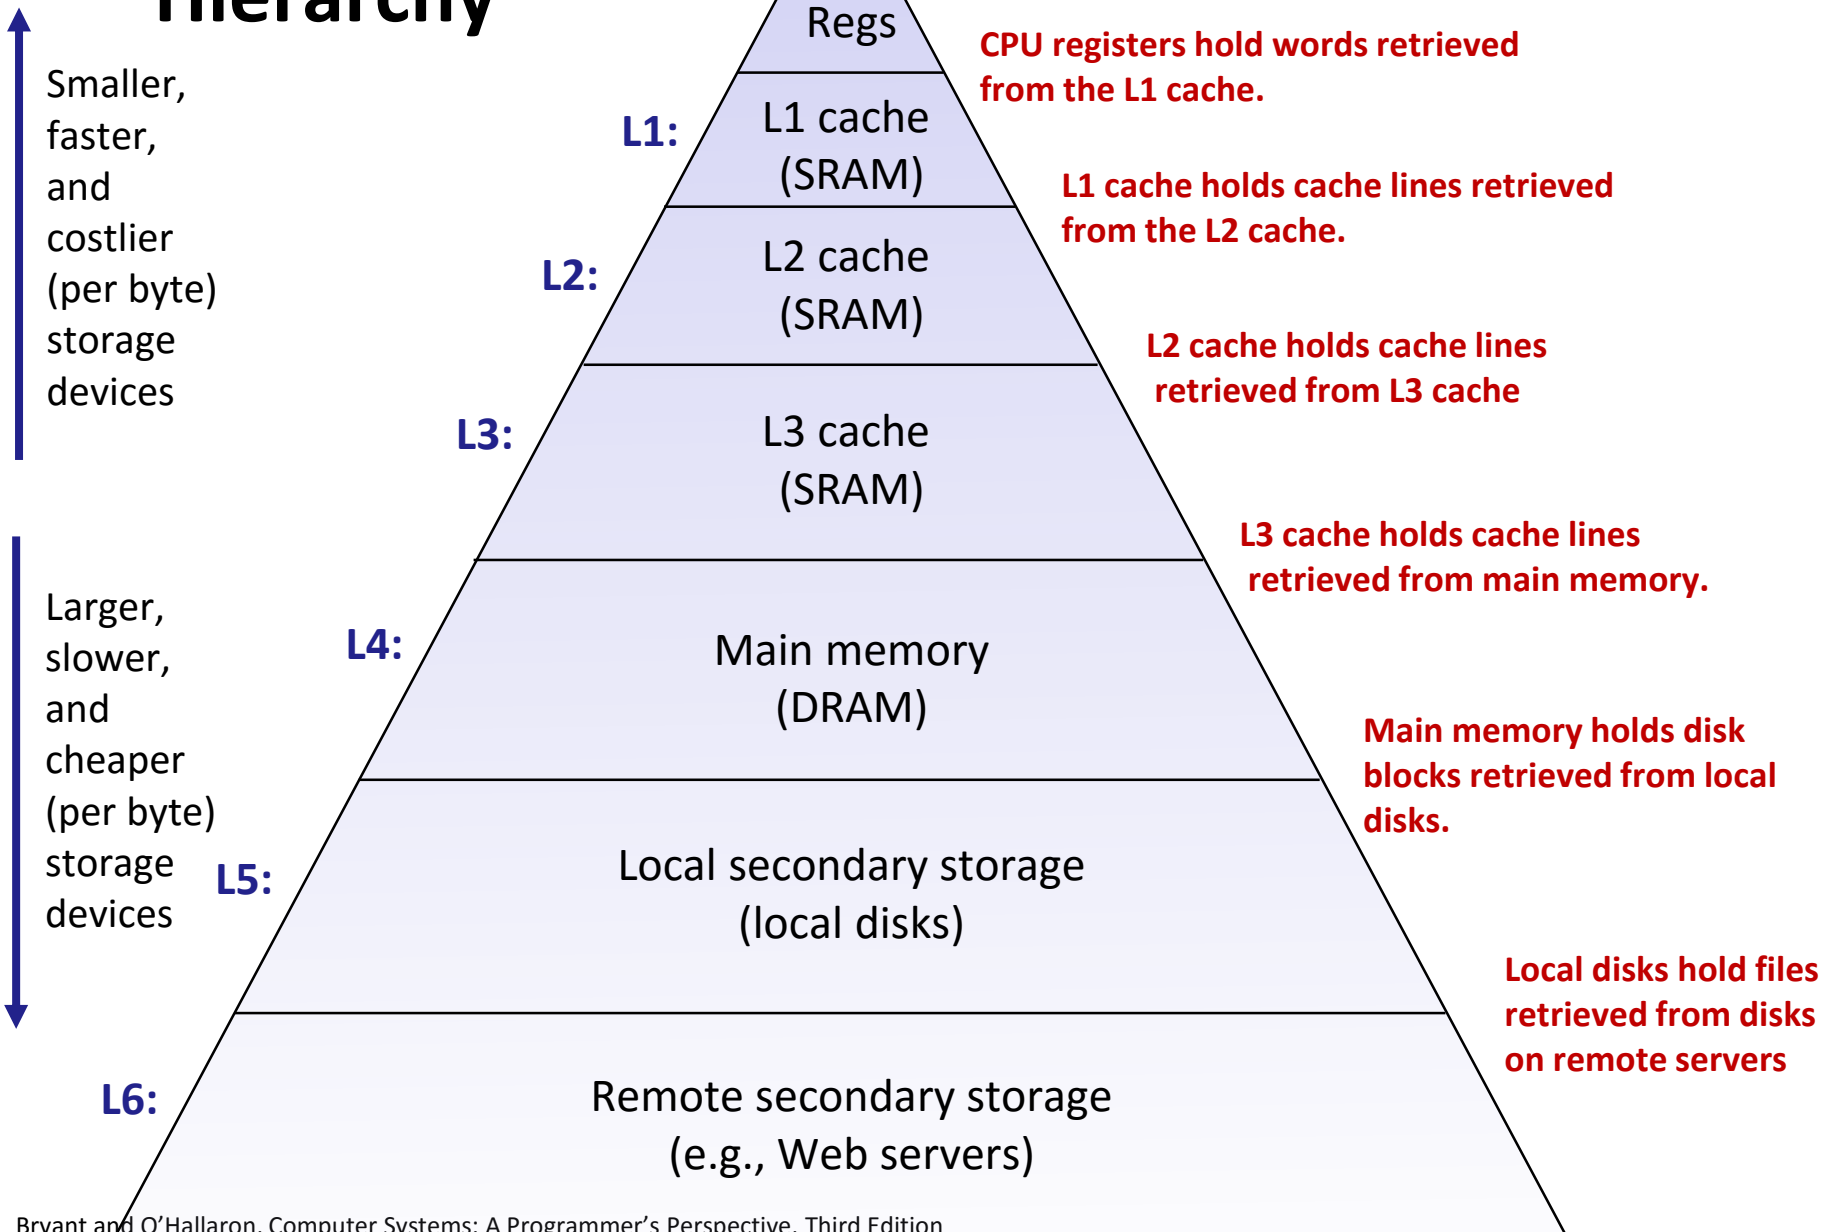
Hierarchy

Smaller, faster, and costlier (per byte) storage devices

Regs

CPU registers hold words retrieved from the L1 cache.

L1: L1 cache (SRAM)

L1 cache holds cache lines retrieved from the L2 cache.

L2: L2 cache (SRAM)

L2 cache holds cache lines retrieved from L3 cache

L3: L3 cache (SRAM)

L3 cache holds cache lines retrieved from main memory.

Larger, slower, and cheaper (per byte) storage devices

L4: Main memory (DRAM)

Main memory holds disk blocks retrieved from local disks.

L5: Local secondary storage (local disks)

Local disks hold files retrieved from disks on remote servers

L6: Remote secondary storage (e.g., Web servers)

Bryant and O'Hallaron, Computer Systems: A Programmer's Perspective, Third Edition